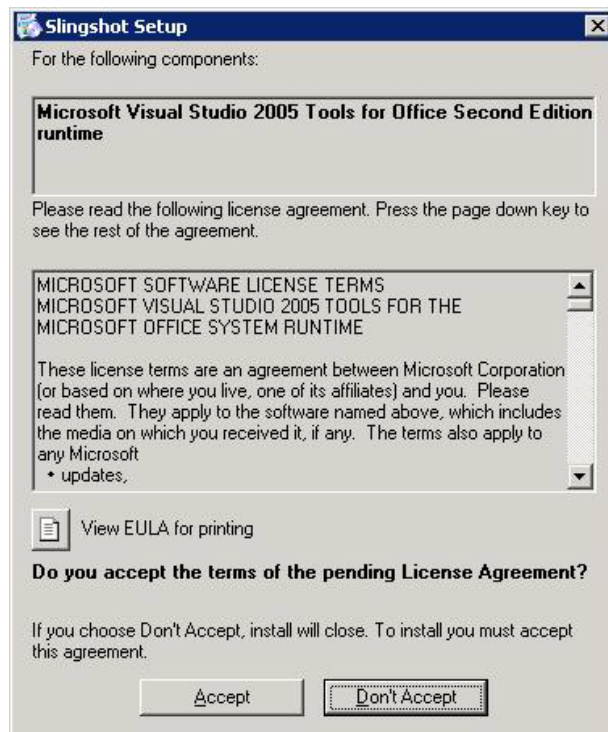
Slingshot Setup

For the following components:

Microsoft Visual Studio 2005 Tools for Office Second Edition runtime

Please read the following license agreement. Press the page down key to see the rest of the agreement.

MICROSOFT SOFTWARE LICENSE TERMS
MICROSOFT VISUAL STUDIO 2005 TOOLS FOR THE MICROSOFT OFFICE SYSTEM RUNTIME

These license terms are an agreement between Microsoft Corporation (or based on where you live, one of its affiliates) and you. Please read them. They apply to the software named above, which includes the media on which you received it, if any. The terms also apply to any Microsoft
• updates,

View EULA for printing

Do you accept the terms of the pending License Agreement?

If you choose Don't Accept, install will close. To install you must accept this agreement.

Accept

Don't Accept